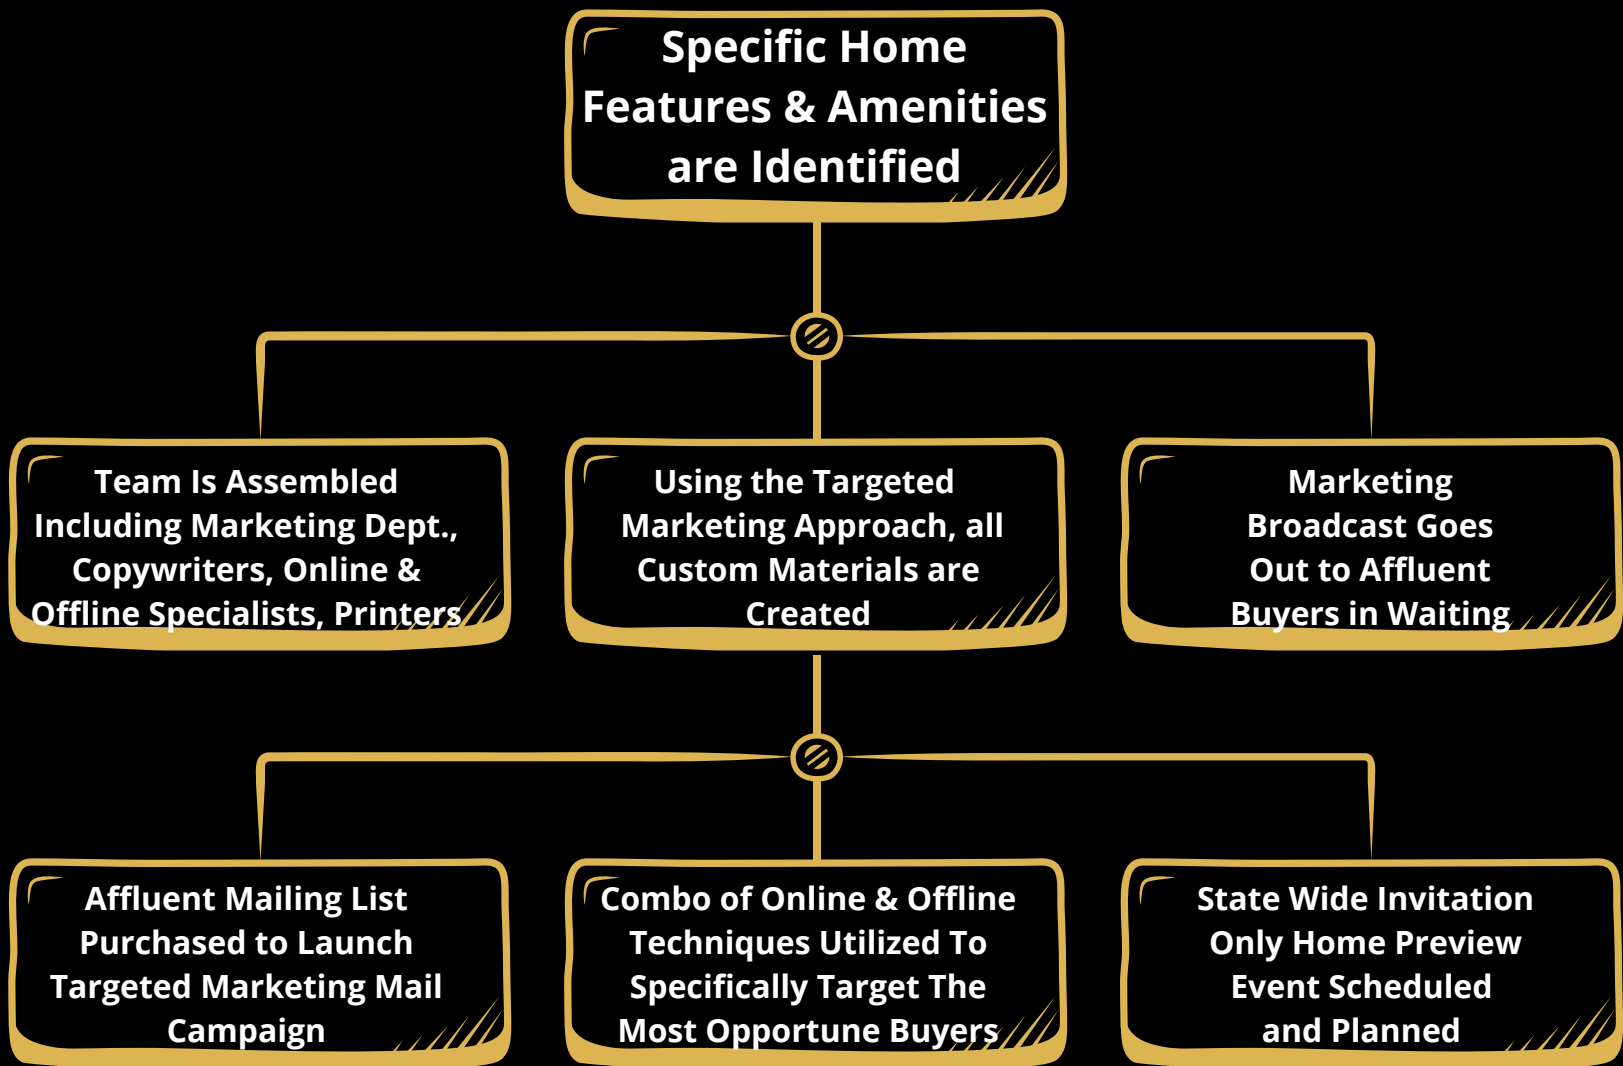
Specific Home Features & Amenities are Identified

Team Is Assembled Including Marketing Dept., Copywriters, Online & Offline Specialists, Printers

Using the Targeted Marketing Approach, all Custom Materials are Created

Marketing Broadcast Goes Out to Affluent Buyers in Waiting

Affluent Mailing List Purchased to Launch Targeted Marketing Mail Campaign

Combo of Online & Offline Techniques Utilized To Specifically Target The Most Opportune Buyers

State Wide Invitation Only Home Preview Event Scheduled and Planned